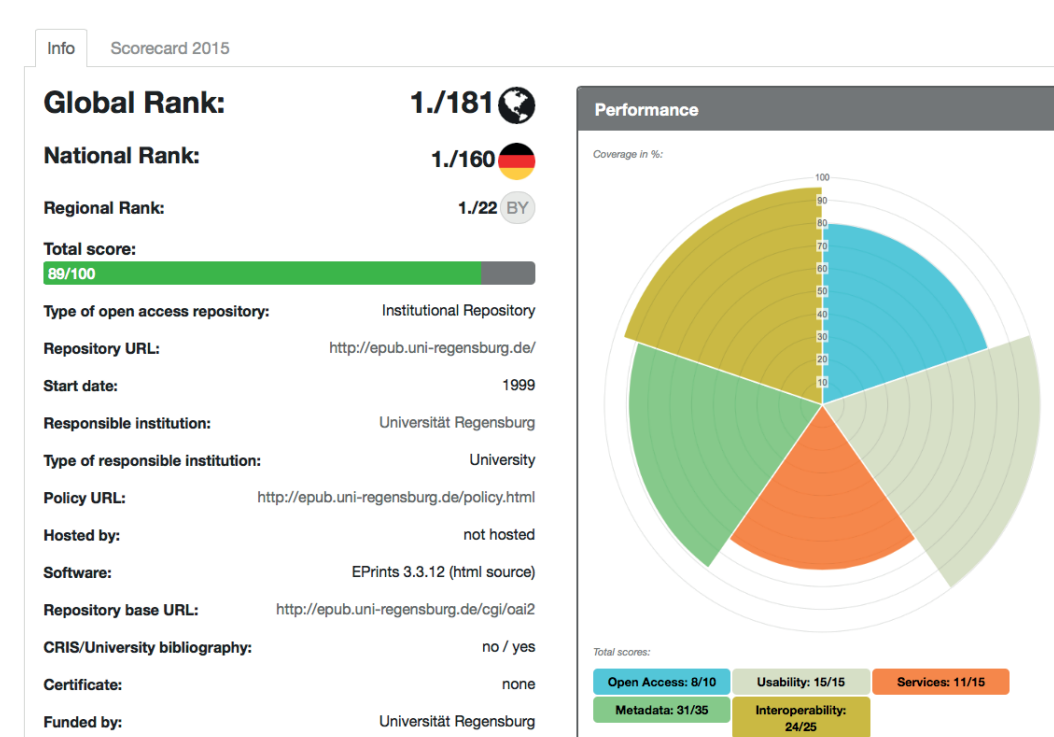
Info
Scorecard 2015

Global Rank: 1./181

National Rank: 1./160

Regional Rank: 1./22 BY

Total score:
89/100

| | |
|---|---|
| Type of open access repository: | Institutional Repository |
| Repository URL: | http://epub.uni-regensburg.de/ |
| Start date: | 1999 |
| Responsible institution: | Universität Regensburg |
| Type of responsible institution: | University |
| Policy URL: | http://epub.uni-regensburg.de/policy.html |
| Hosted by: | not hosted |
| Software: | EPrints 3.3.12 (html source) |
| Repository base URL: | http://epub.uni-regensburg.de/cgi/oai2 |
| CRIS/University bibliography: | no / yes |
| Certificate: | none |
| Funded by: | Universität Regensburg |

Performance

Coverage in %:

100
90
80
70
60
50
40
30
20
10

Total scores:

Open Access: 8/10
Usability: 15/15
Services: 11/15
Metadata: 31/35
Interoperability: 24/25